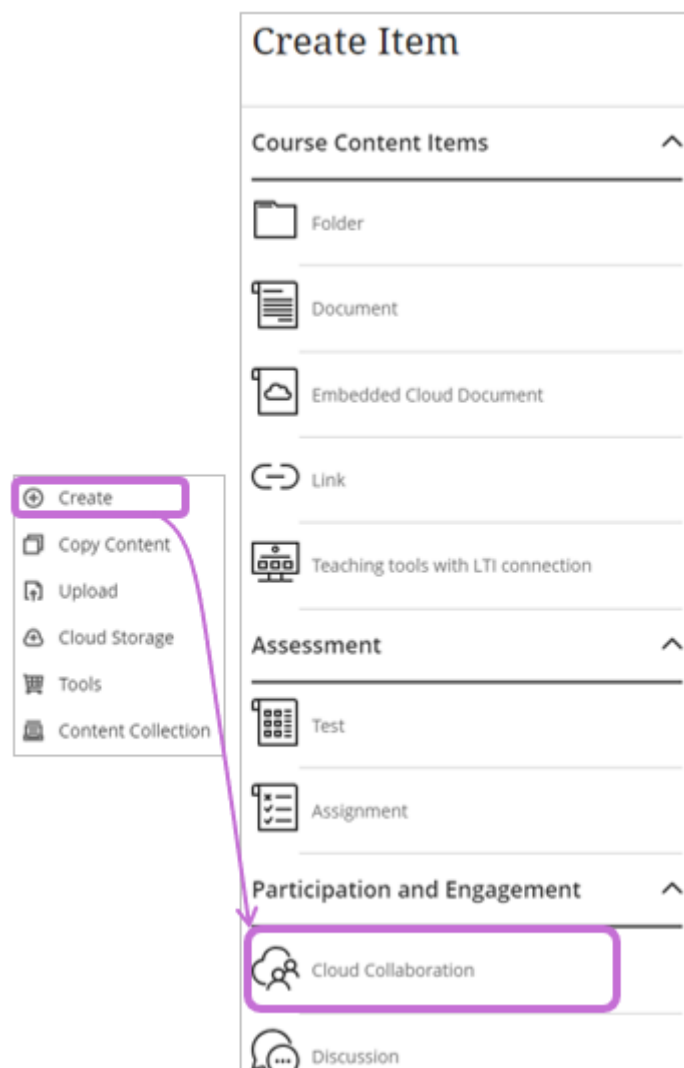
Create
Copy Content
Upload
Cloud Storage
Tools
Content Collection

Create Item

Course Content Items

Folder

Document

Embedded Cloud Document

Link

Teaching tools with LTI connection

Assessment

Test

Assignment

Participation and Engagement

Cloud Collaboration

Discussion